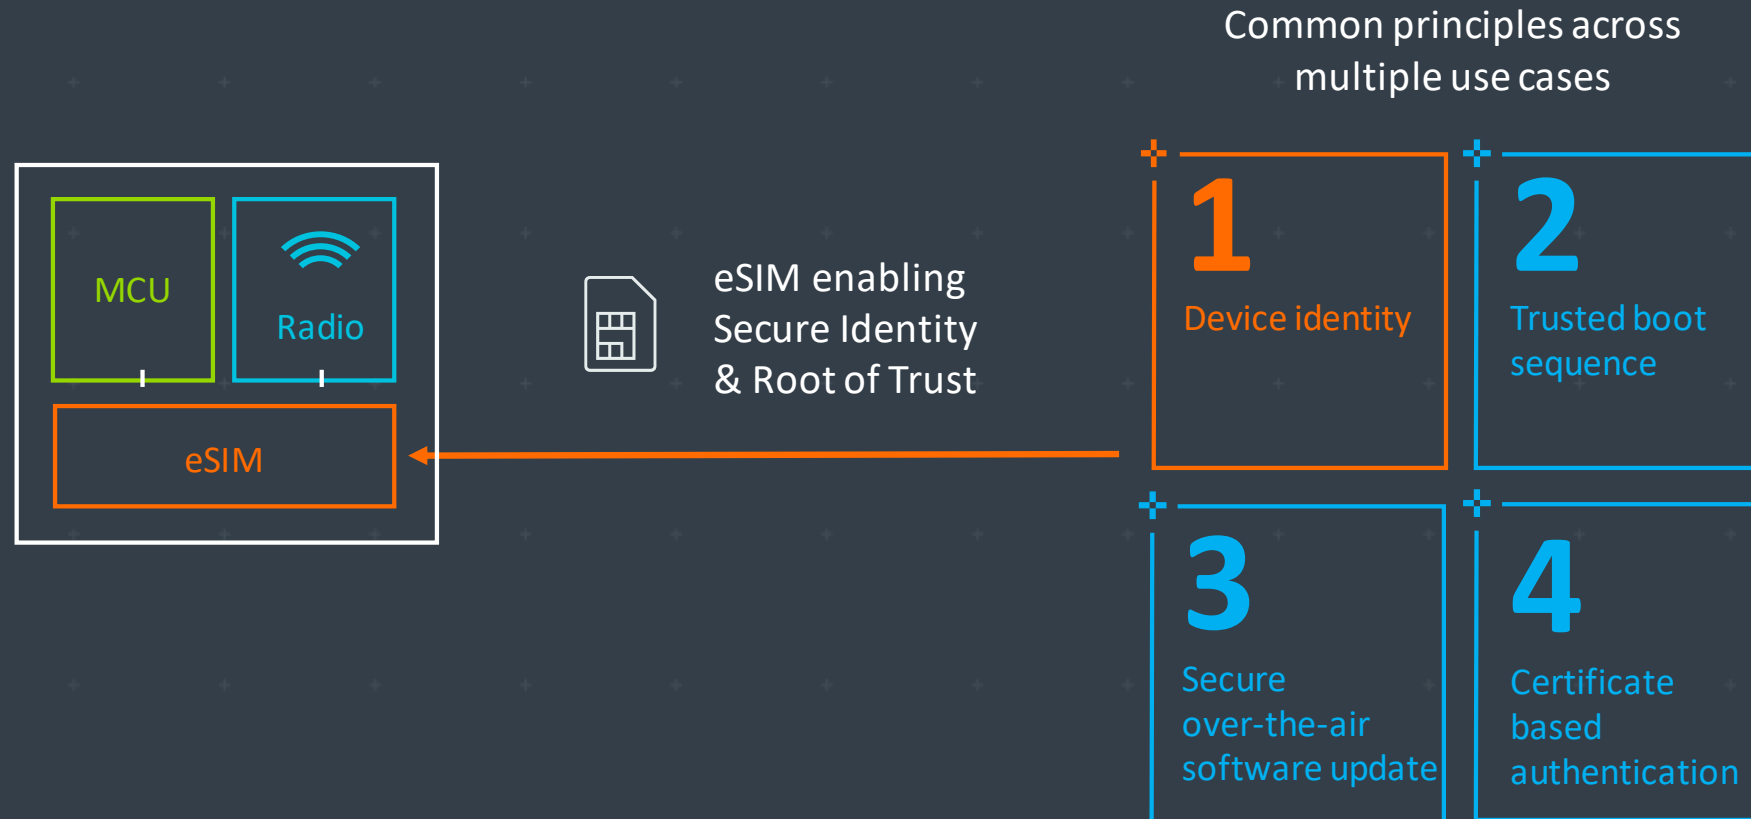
Common principles across multiple use cases

MCU

Radio

eSIM

eSIM enabling Secure Identity & Root of Trust

1
Device identity

2
Trusted boot sequence

3
Secure over-the-air software update

4
Certificate based authentication